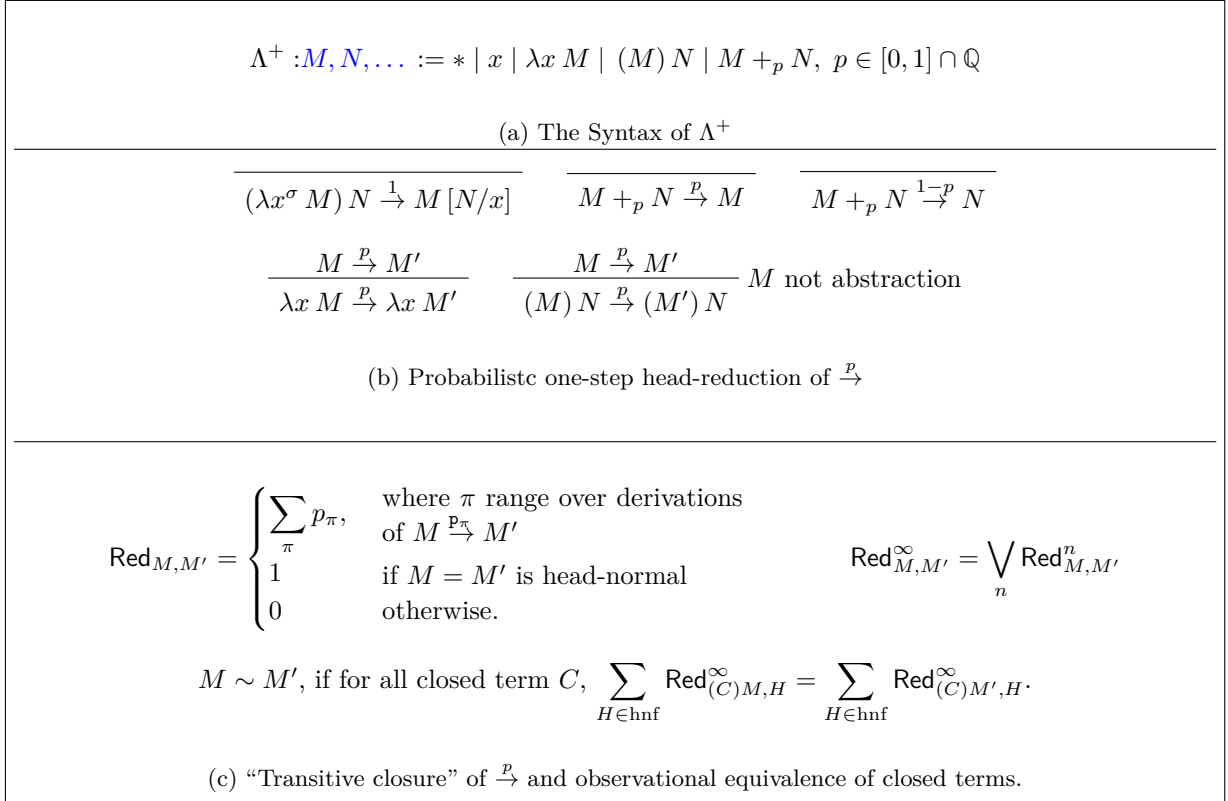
$\Lambda^+ : M, N, \dots := * \mid x \mid \lambda x\, M \mid (M)\, N \mid M +_p N,\ p \in [0,1] \cap \mathbb{Q}$

(a) The Syntax of $\Lambda^+$

$\frac{}{(\lambda x^\sigma\, M)\, N \xrightarrow{1} M\,[N/x]}$ $\frac{}{M +_p N \xrightarrow{p} M}$ $\frac{}{M +_p N \xrightarrow{1-p} N}$

$\frac{M \xrightarrow{p} M'}{\lambda x\, M \xrightarrow{p} \lambda x\, M'}$ $\frac{M \xrightarrow{p} M'}{(M)\, N \xrightarrow{p} (M')\, N}$ $M$ not abstraction

(b) Probabilistc one-step head-reduction of $\xrightarrow{p}$

$\mathsf{Red}_{M,M'} = \begin{cases} \sum_\pi p_\pi, & \text{where } \pi \text{ range over derivations of } M \xrightarrow{p_\pi} M' \\ 1 & \text{if } M = M' \text{ is head-normal} \\ 0 & \text{otherwise.} \end{cases}$ $\mathsf{Red}^\infty_{M,M'} = \bigvee_n \mathsf{Red}^n_{M,M'}$

$M \sim M'$, if for all closed term $C$, $\sum_{H \in \text{hnf}} \mathsf{Red}^\infty_{(C)M,H} = \sum_{H \in \text{hnf}} \mathsf{Red}^\infty_{(C)M',H}$.

(c) “Transitive closure” of $\xrightarrow{p}$ and observational equivalence of closed terms.